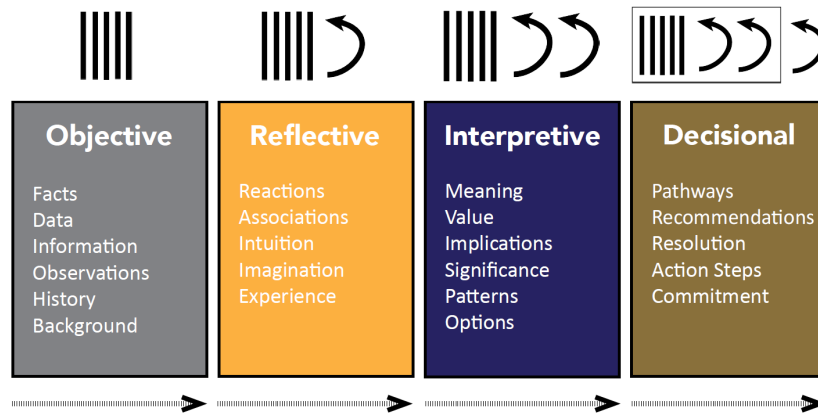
Objective

Facts
Data
Information
Observations
History
Background

Reflective

Reactions
Associations
Intuition
Imagination
Experience

Interpretive

Meaning
Value
Implications
Significance
Patterns
Options

Decisional

Pathways
Recommendations
Resolution
Action Steps
Commitment